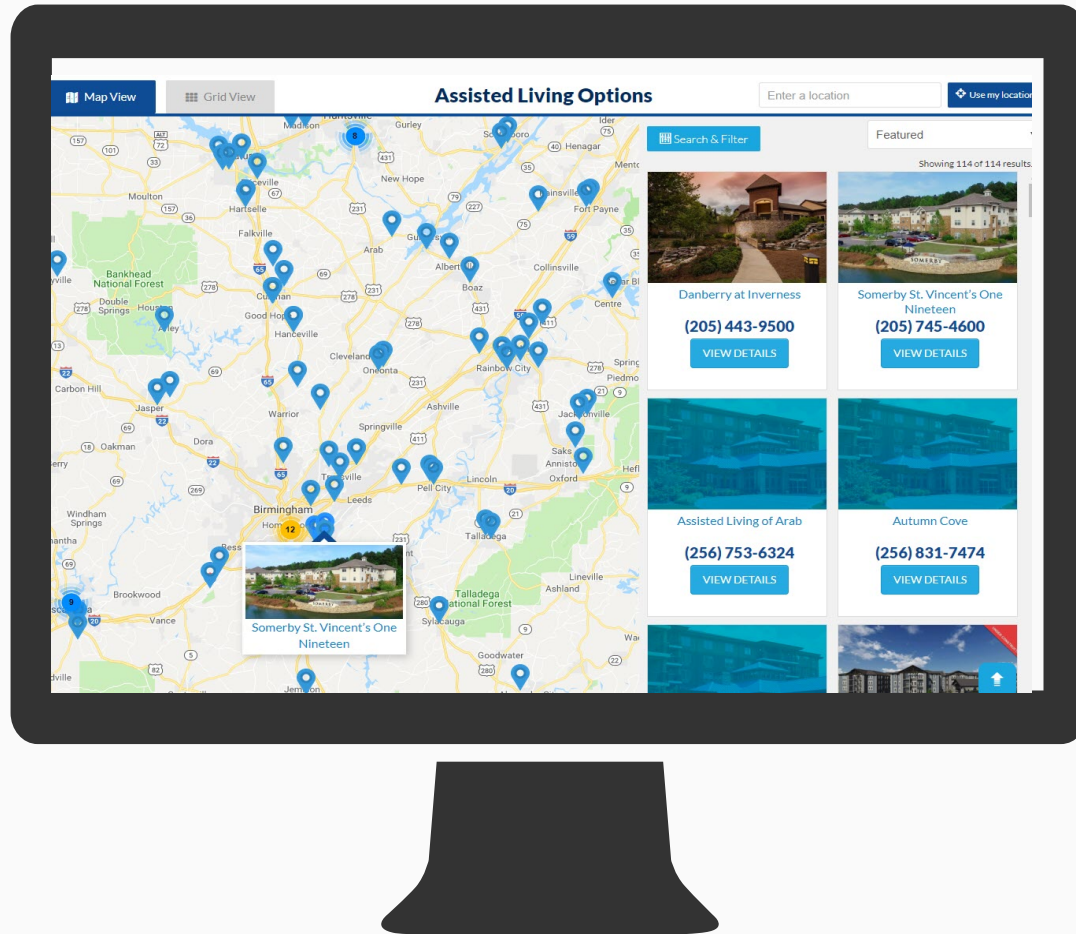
Map View
Grid View
Assisted Living Options
Enter a location
Use my location
Search & Filter
Featured
Showing 114 of 114 results.

Danberry at Inverness
(205) 443-9500
VIEW DETAILS

Somerby St. Vincent's One Nineteen
(205) 745-4600
VIEW DETAILS

Assisted Living of Arab
(256) 753-6324
VIEW DETAILS

Autumn Cove
(256) 831-7474
VIEW DETAILS

Somerby St. Vincent's One Nineteen

Huntsville
Gurley
Moulton
Hartselle
New Hope
Henagar
Fort Payne
Falkville
Arab
Albertville
Collinsville
Bankhead National Forest
Double Springs
Houston
Good Hope
Cullman
Hanceville
Boaz
Centre
Cleveland
Oneonta
Rainbow City
Carbon Hill
Jasper
Warrior
Ashville
Jacksonville
Oakman
Dora
Springville
Anniston
Saks
Oxford
Lincoln
Pell City
Leeds
Birmingham
Windham Springs
Brookwood
Vance
Talladega
Talladega National Forest
Lineville
Ashland
Sylacauga
Goodwater
Jemison
8
12
9